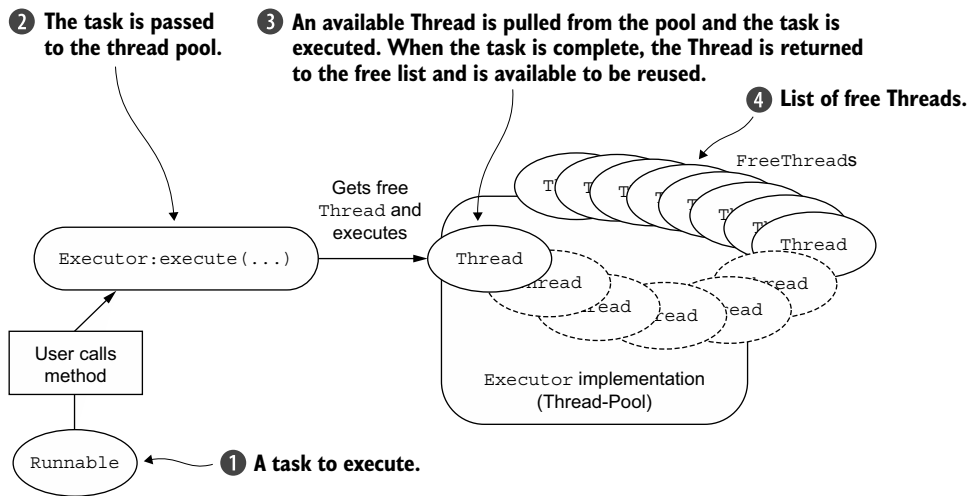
2 The task is passed to the thread pool.

3 An available Thread is pulled from the pool and the task is executed. When the task is complete, the Thread is returned to the free list and is available to be reused.

4 List of free Threads.

FreeThreads

Th Th Th Th Th Th Th Thread

Gets free Thread and executes

Executor:execute(...)

Thread

hread hread read read read

User calls method

Executor implementation (Thread-Pool)

Runnable

1 A task to execute.